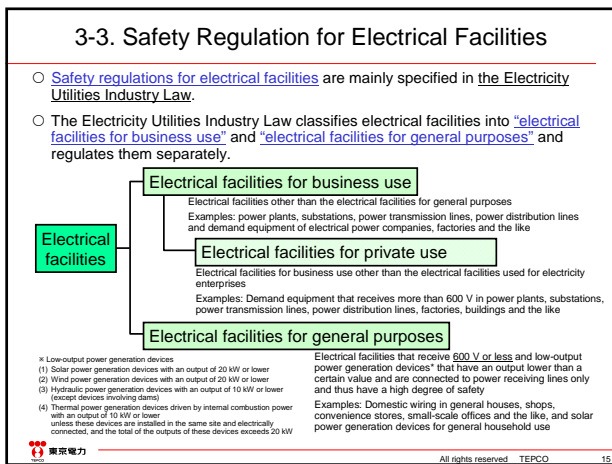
3-3. Safety Regulation for Electrical Facilities

○ Safety regulations for electrical facilities are mainly specified in the Electricity Utilities Industry Law.

○ The Electricity Utilities Industry Law classifies electrical facilities into "electrical facilities for business use" and "electrical facilities for general purposes" and regulates them separately.

Electrical facilities

Electrical facilities for business use

Electrical facilities other than the electrical facilities for general purposes
Examples: power plants, substations, power transmission lines, power distribution lines and demand equipment of electrical power companies, factories and the like

Electrical facilities for private use

Electrical facilities for business use other than the electrical facilities used for electricity enterprises
Examples: Demand equipment that receives more than 600 V in power plants, substations, power transmission lines, power distribution lines, factories, buildings and the like

Electrical facilities for general purposes

※ Low-output power generation devices
(1) Solar power generation devices with an output of 20 kW or lower
(2) Wind power generation devices with an output of 20 kW or lower
(3) Hydraulic power generation devices with an output of 10 kW or lower (except devices involving dams)
(4) Thermal power generation devices driven by internal combustion power with an output of 10 kW or lower unless these devices are installed in the same site and electrically connected, and the total of the outputs of these devices exceeds 20 kW

Electrical facilities that receive 600 V or less and low-output power generation devices* that have an output lower than a certain value and are connected to power receiving lines only and thus have a high degree of safety
Examples: Domestic wiring in general houses, shops, convenience stores, small-scale offices and the like, and solar power generation devices for general household use

東京電力
TEPCO

All rights reserved TEPCO

15